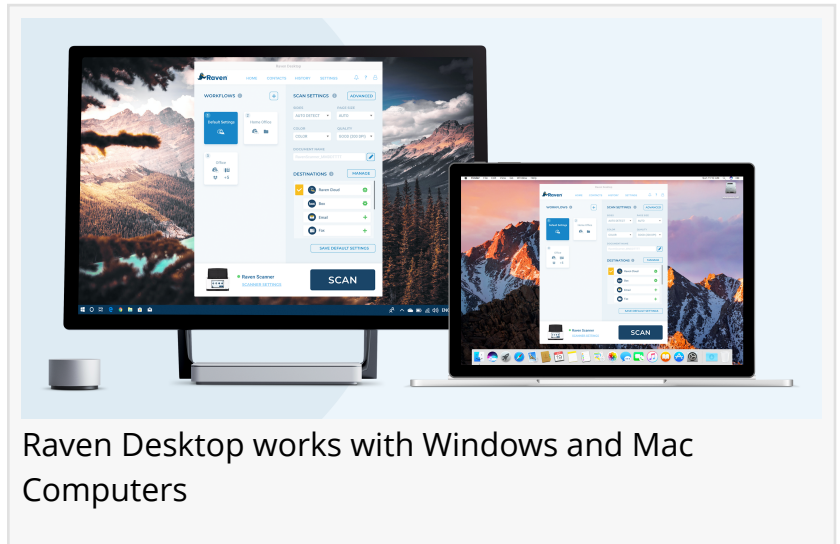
Raven HOME CONTACTS HISTORY SETTINGS

WORKFLOWS +

Default Settings

Home Office

Office

SCAN SETTINGS ADVANCED

AUTO DETECT AUTO

COLOR 300DPI

DESTINATIONS MANAGE

Raven Cloud

Box

Email

Fax

SAVE DEFAULT SETTINGS

Raven Scanner
SCANNER SETTINGS

SCAN

Raven

WORKFLOWS

Default Settings

SCAN SETTINGS ADVANCED

DESTINATIONS

SCAN

Raven Desktop works with Windows and Mac Computers